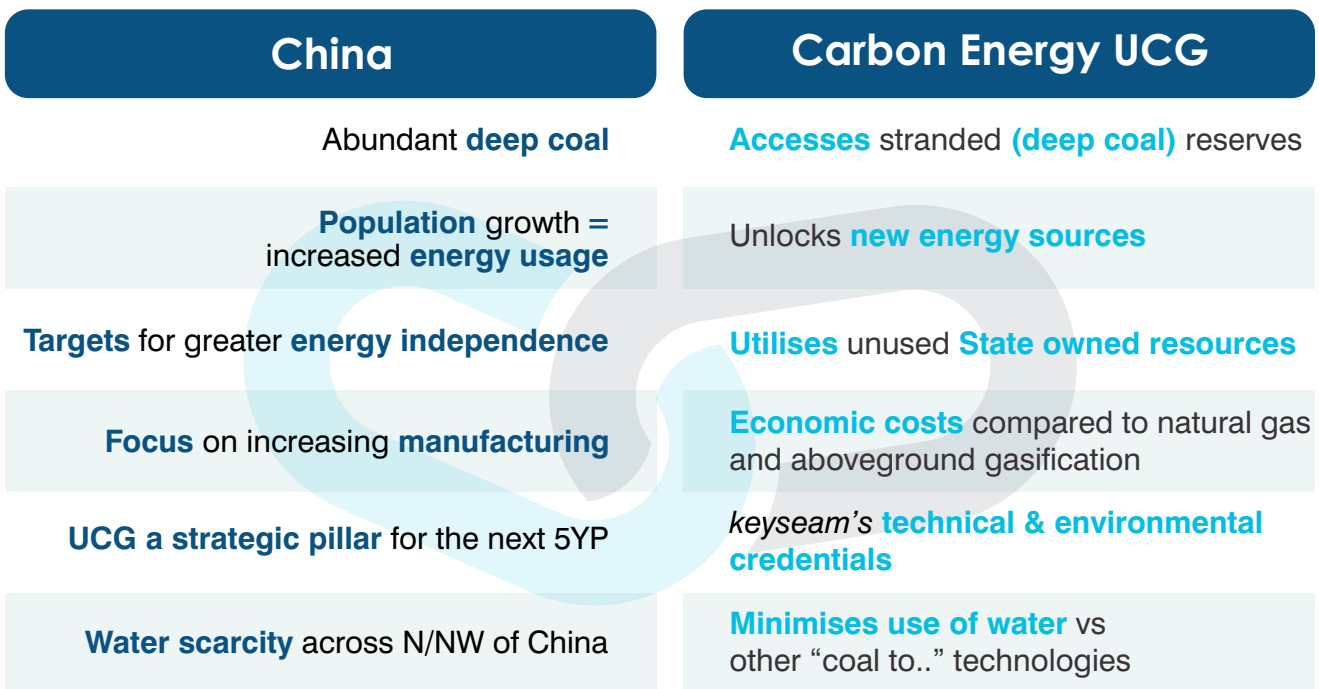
| China | Carbon Energy UCG |
|---|---|
| Abundant deep coal | Accesses stranded (deep coal) reserves |
| Population growth = increased energy usage | Unlocks new energy sources |
| Targets for greater energy independence | Utilises unused State owned resources |
| Focus on increasing manufacturing | Economic costs compared to natural gas and aboveground gasification |
| UCG a strategic pillar for the next 5YP | keyseam's technical & environmental credentials |
| Water scarcity across N/NW of China | Minimises use of water vs other "coal to.." technologies |